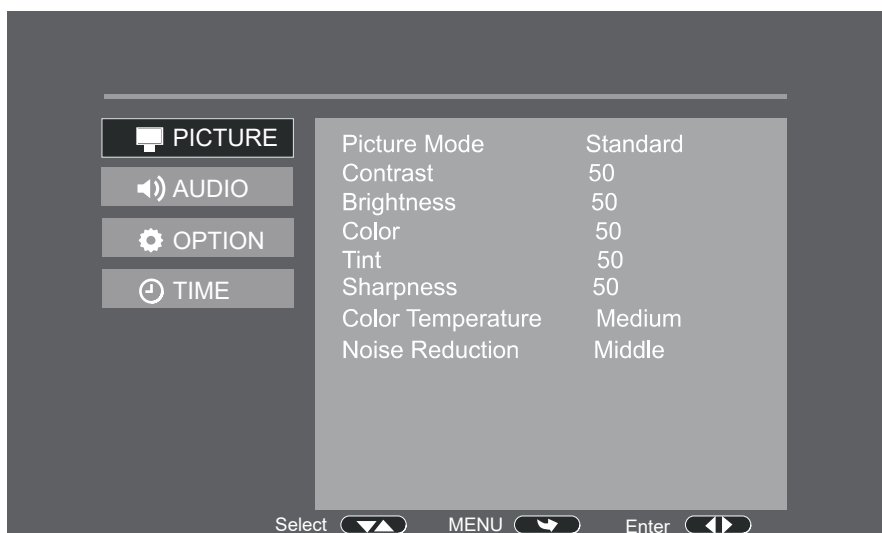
PICTURE
AUDIO
OPTION
TIME

| | |
|---|---|
| Picture Mode | Standard |
| Contrast | 50 |
| Brightness | 50 |
| Color | 50 |
| Tint | 50 |
| Sharpness | 50 |
| Color Temperature | Medium |
| Noise Reduction | Middle |

Select MENU Enter